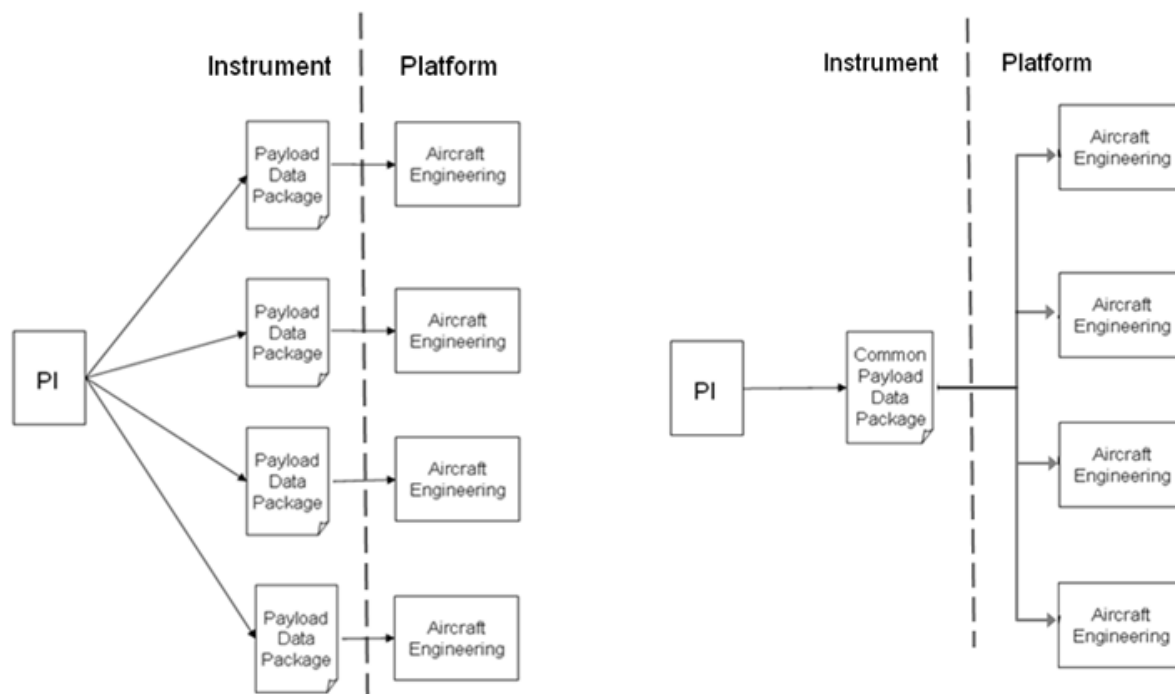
Instrument

Platform

PI

Payload Data Package

Aircraft Engineering

Payload Data Package

Aircraft Engineering

Payload Data Package

Aircraft Engineering

Payload Data Package

Aircraft Engineering

Instrument

Platform

PI

Common Payload Data Package

Aircraft Engineering

Aircraft Engineering

Aircraft Engineering

Aircraft Engineering